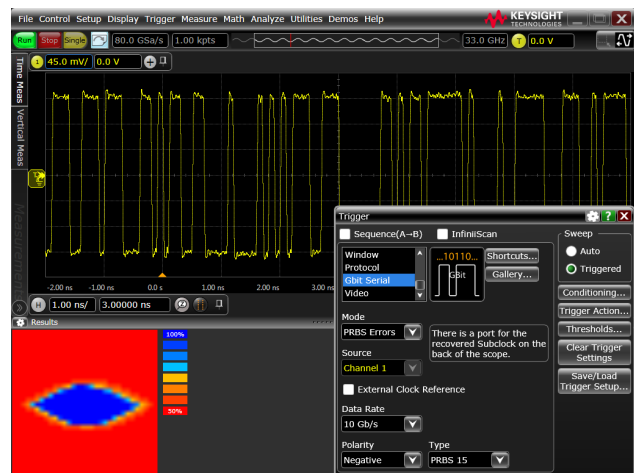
File Control Setup Display Trigger Measure Math Analyze Utilities Demos Help
KEYSIGHT TECHNOLOGIES
Run Stop Single 80.0 GSa/s 1.00 kpts 33.0 GHz T 0.0 V
1 45.0 mV/ 0.0 V
Time Meas
Vertical Meas
Measurements
-2.00 ns -1.00 ns 0.0 s 1.00 ns 2.00 ns 3.00 ns
H 1.00 ns/ 3.00000 ns
Results
100%
50%
Trigger
Sequence(A→B) InfiniiScan
Window
Protocol
Gbit Serial
Video
...10110...
GBit
Shortcuts...
Gallery...
Sweep
Auto
Triggered
Conditioning...
Trigger Action...
Thresholds...
Clear Trigger Settings
Save/Load Trigger Setup...
Mode
PRBS Errors
There is a port for the recovered Subclock on the back of the scope.
Source
Channel 1
External Clock Reference
Data Rate
10 Gb/s
Polarity
Negative
Type
PRBS 15